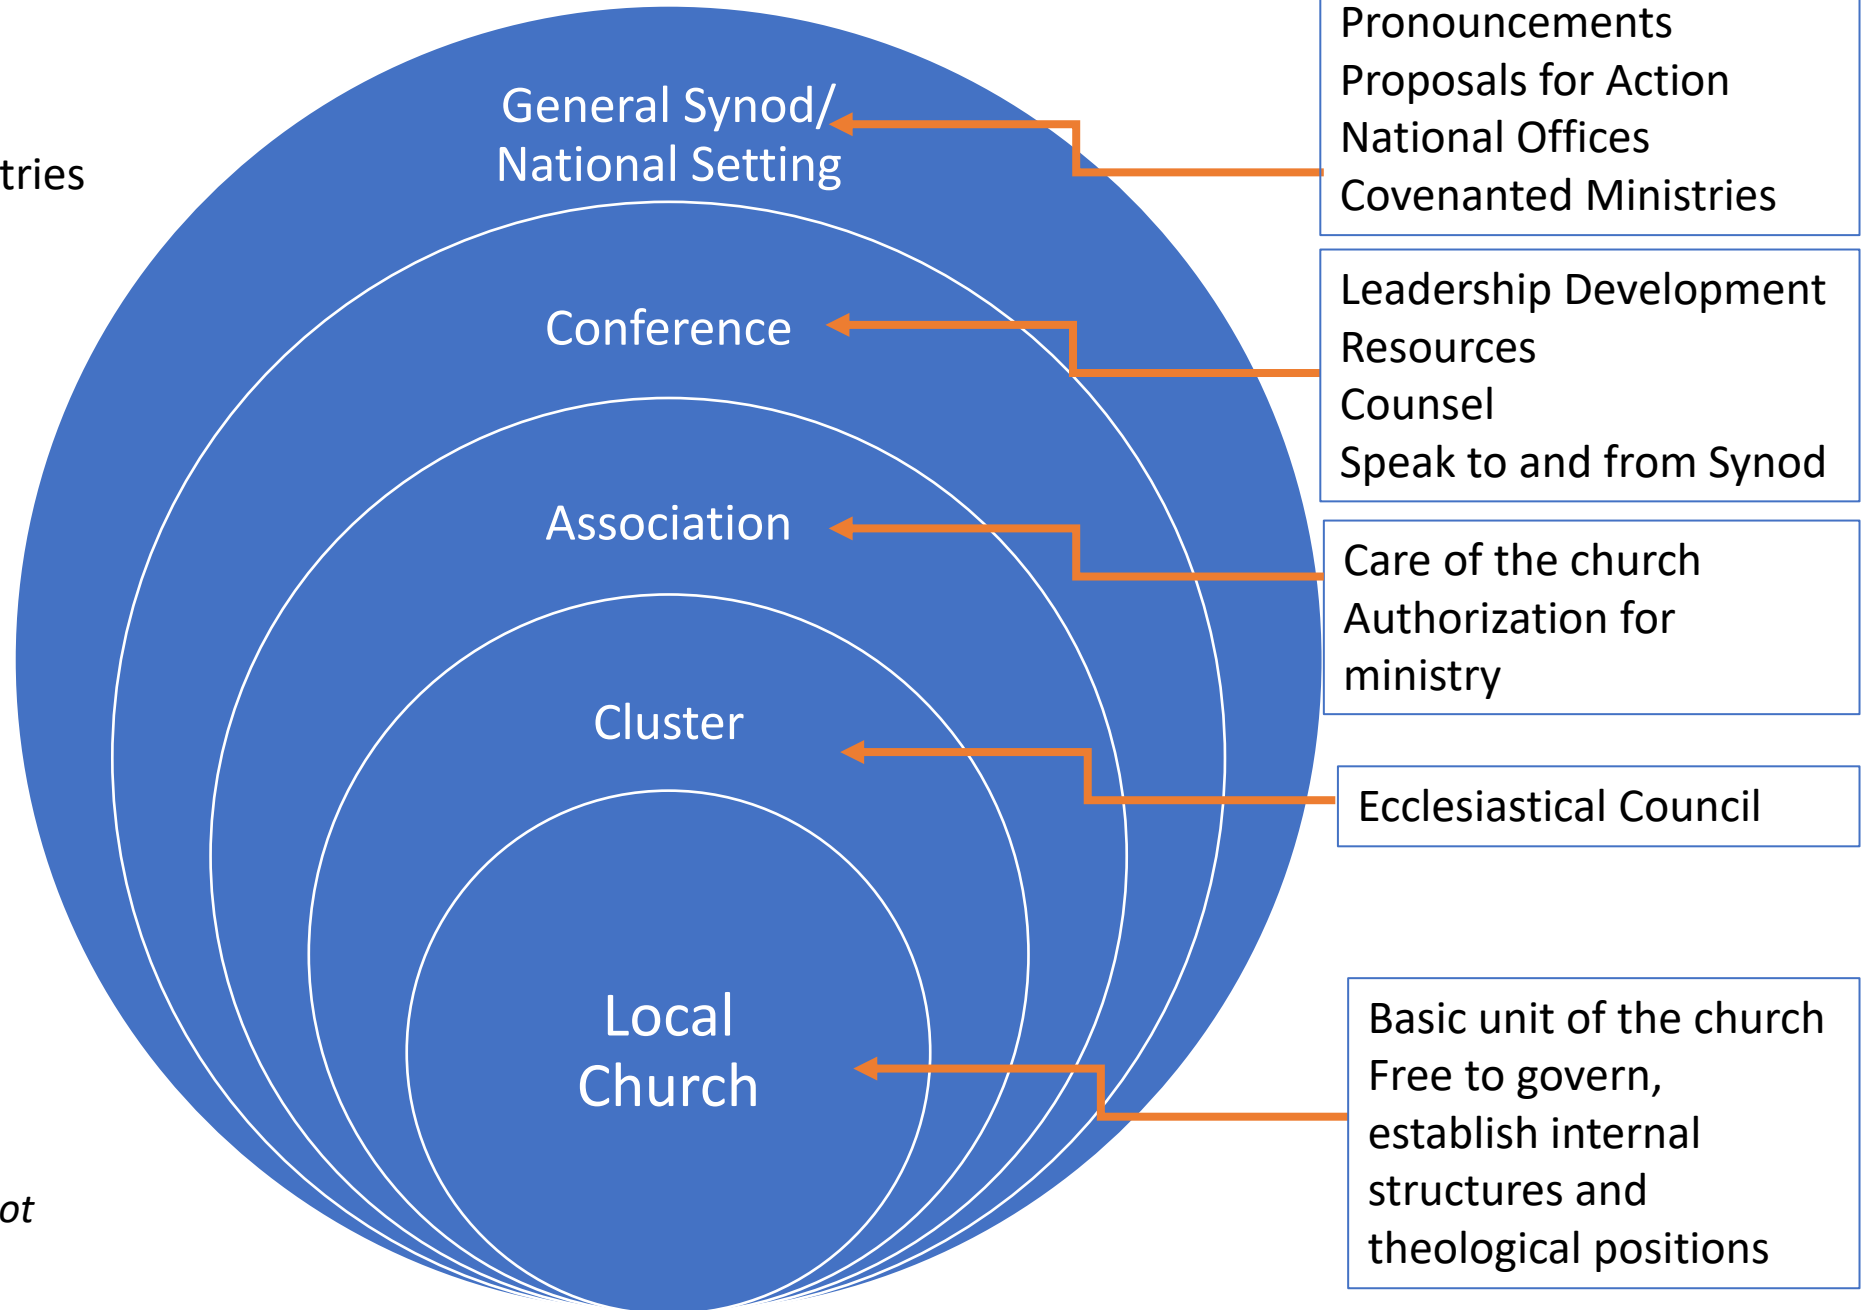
tries

ot

General Synod/ National Setting

Conference

Association

Cluster

Local Church

Pronouncements
Proposals for Action
National Offices
Covenanted Ministries

Leadership Development
Resources
Counsel
Speak to and from Synod

Care of the church
Authorization for ministry

Ecclesiastical Council

Basic unit of the church
Free to govern, establish internal structures and theological positions